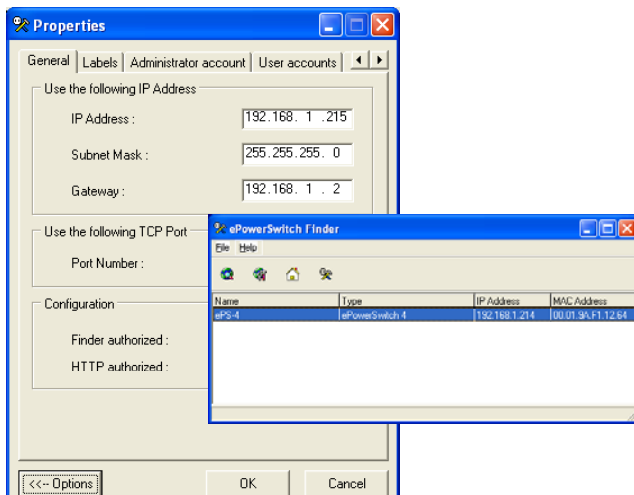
Properties

General | Labels | Administrator account | User accounts

Use the following IP Address

IP Address : 192.168. 1 .215

Subnet Mask : 255.255.255. 0

Gateway : 192.168. 1 . 2

Use the following TCP Port

Port Number :

Configuration

Finder authorized :

HTTP authorized :

<<-- Options | OK | Cancel

ePowerSwitch Finder

File Help

| Name | Type | IP Address | MAC Address |
|---|---|---|---|
| ePS-4 | ePowerSwitch 4 | 192.168.1.214 | 00:01:9A:F1:12:64 |